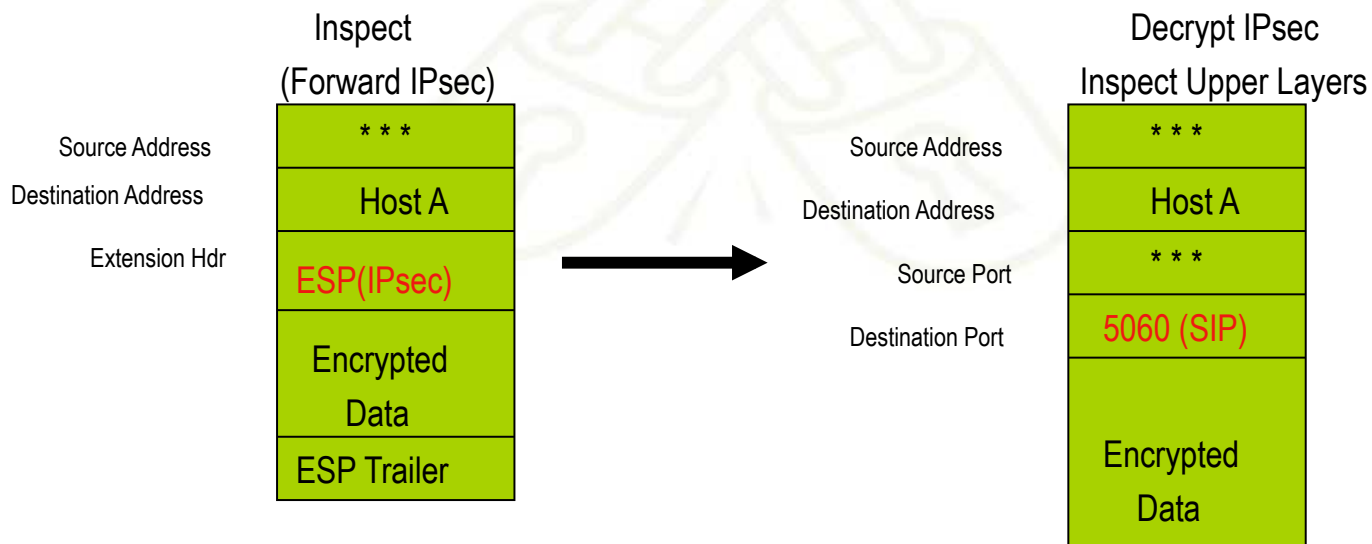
Inspect
(Forward IPsec)

| Source Address | * * * |
|---|---|
| Destination Address | Host A |
| Extension Hdr | ESP(IPsec) |
| | Encrypted Data |
| | ESP Trailer |

Decrypt IPsec
Inspect Upper Layers

| Source Address | * * * |
|---|---|
| Destination Address | Host A |
| Source Port | * * * |
| Destination Port | 5060 (SIP) |
| | Encrypted Data |